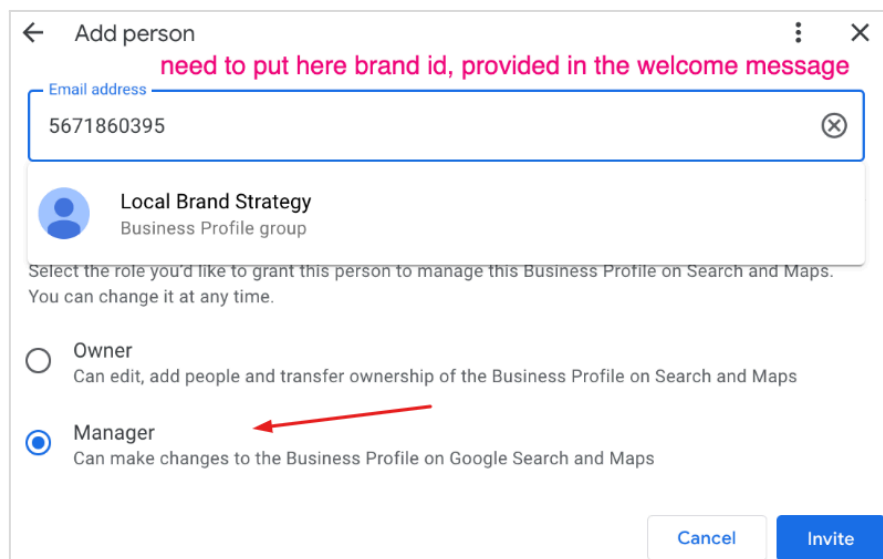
Add person

need to put here brand id, provided in the welcome message

Email address

5671860395

Local Brand Strategy
Business Profile group

Select the role you'd like to grant this person to manage this Business Profile on Search and Maps. You can change it at any time.

Owner
Can edit, add people and transfer ownership of the Business Profile on Search and Maps

Manager
Can make changes to the Business Profile on Google Search and Maps

Cancel

Invite